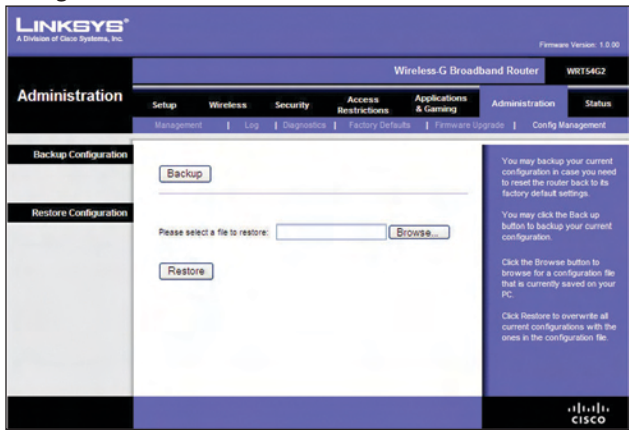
LINKSYS®
A Division of Cisco Systems, Inc.

Firmware Version: 1.0.00

Wireless-G Broadband Router WRT54G2

Administration

Setup | Wireless | Security | Access Restrictions | Applications & Gaming | Administration | Status

Management | Log | Diagnostics | Factory Defaults | Firmware Upgrade | Config Management

Backup Configuration

Backup

Restore Configuration

Please select a file to restore: Browse...

Restore

You may backup your current configuration in case you need to reset the router back to its factory default settings.

You may click the Back up button to backup your current configuration.

Click the Browse button to browse for a configuration file that is currently saved on your PC.

Click Restore to overwrite all current configurations with the ones in the configuration file.

cisco